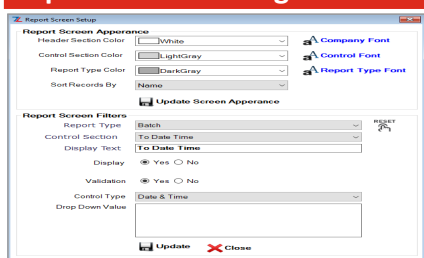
Report Screen Setup

Report Screen Apperance

Header Section Color White

Company Font

Control Section Color LightGray

Control Font

Report Type Color DarkGray

Report Type Font

Sort Records By Name

Update Screen Apperance

Report Screen Filters

Report Type Batch

RESET

Control Section To Date Time

Display Text To Date Time

Display Yes No

Validation Yes No

Control Type Date & Time

Drop Down Value

Update

Close